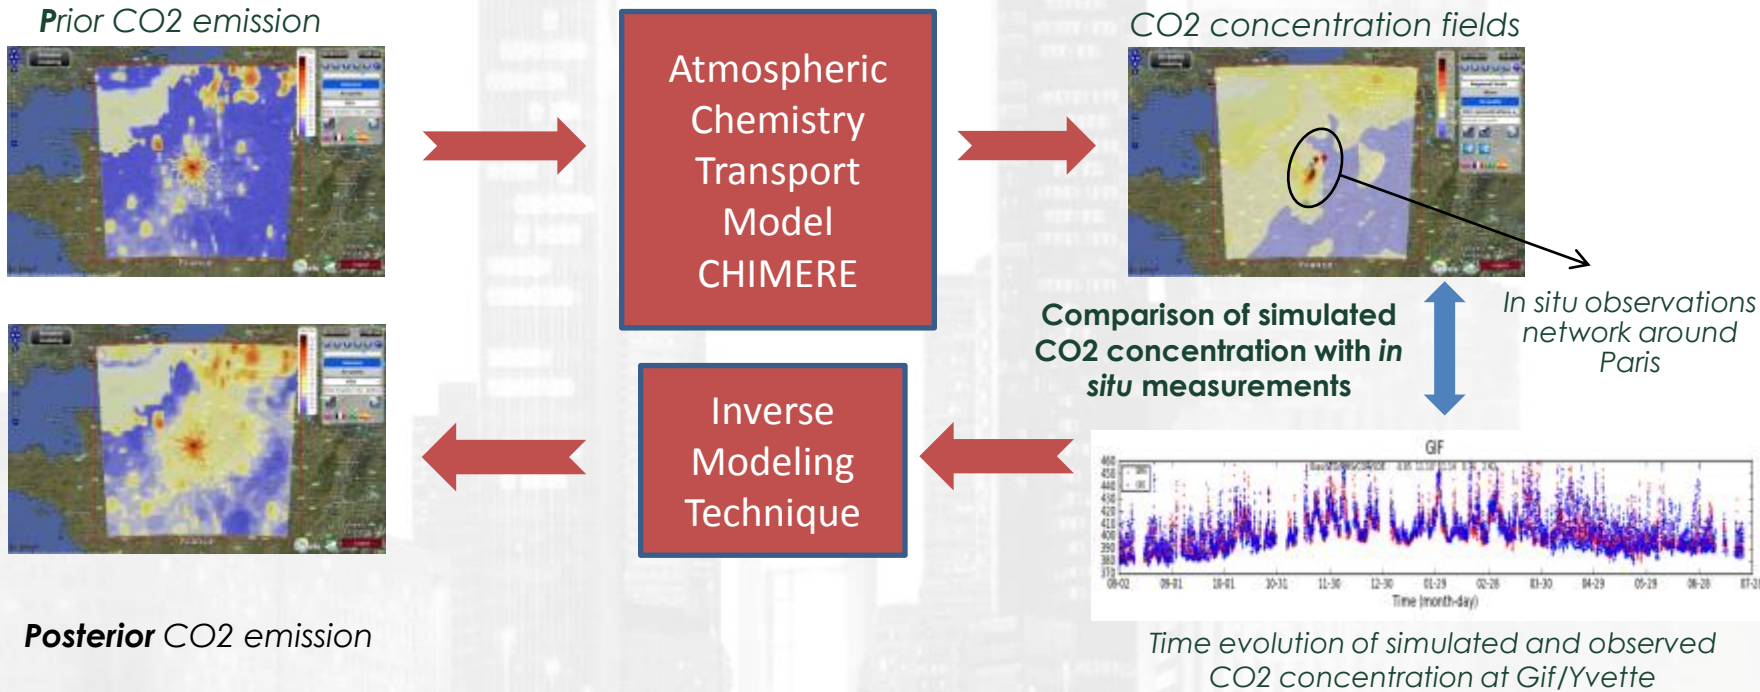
Prior CO2 emission

Atmospheric Chemistry Transport Model CHIMERE

CO2 concentration fields

In situ observations network around Paris

Comparison of simulated CO2 concentration with in situ measurements

Inverse Modeling Technique

GIF

Time (month-day)

Posterior CO2 emission

Time evolution of simulated and observed CO2 concentration at Gif/Yvette